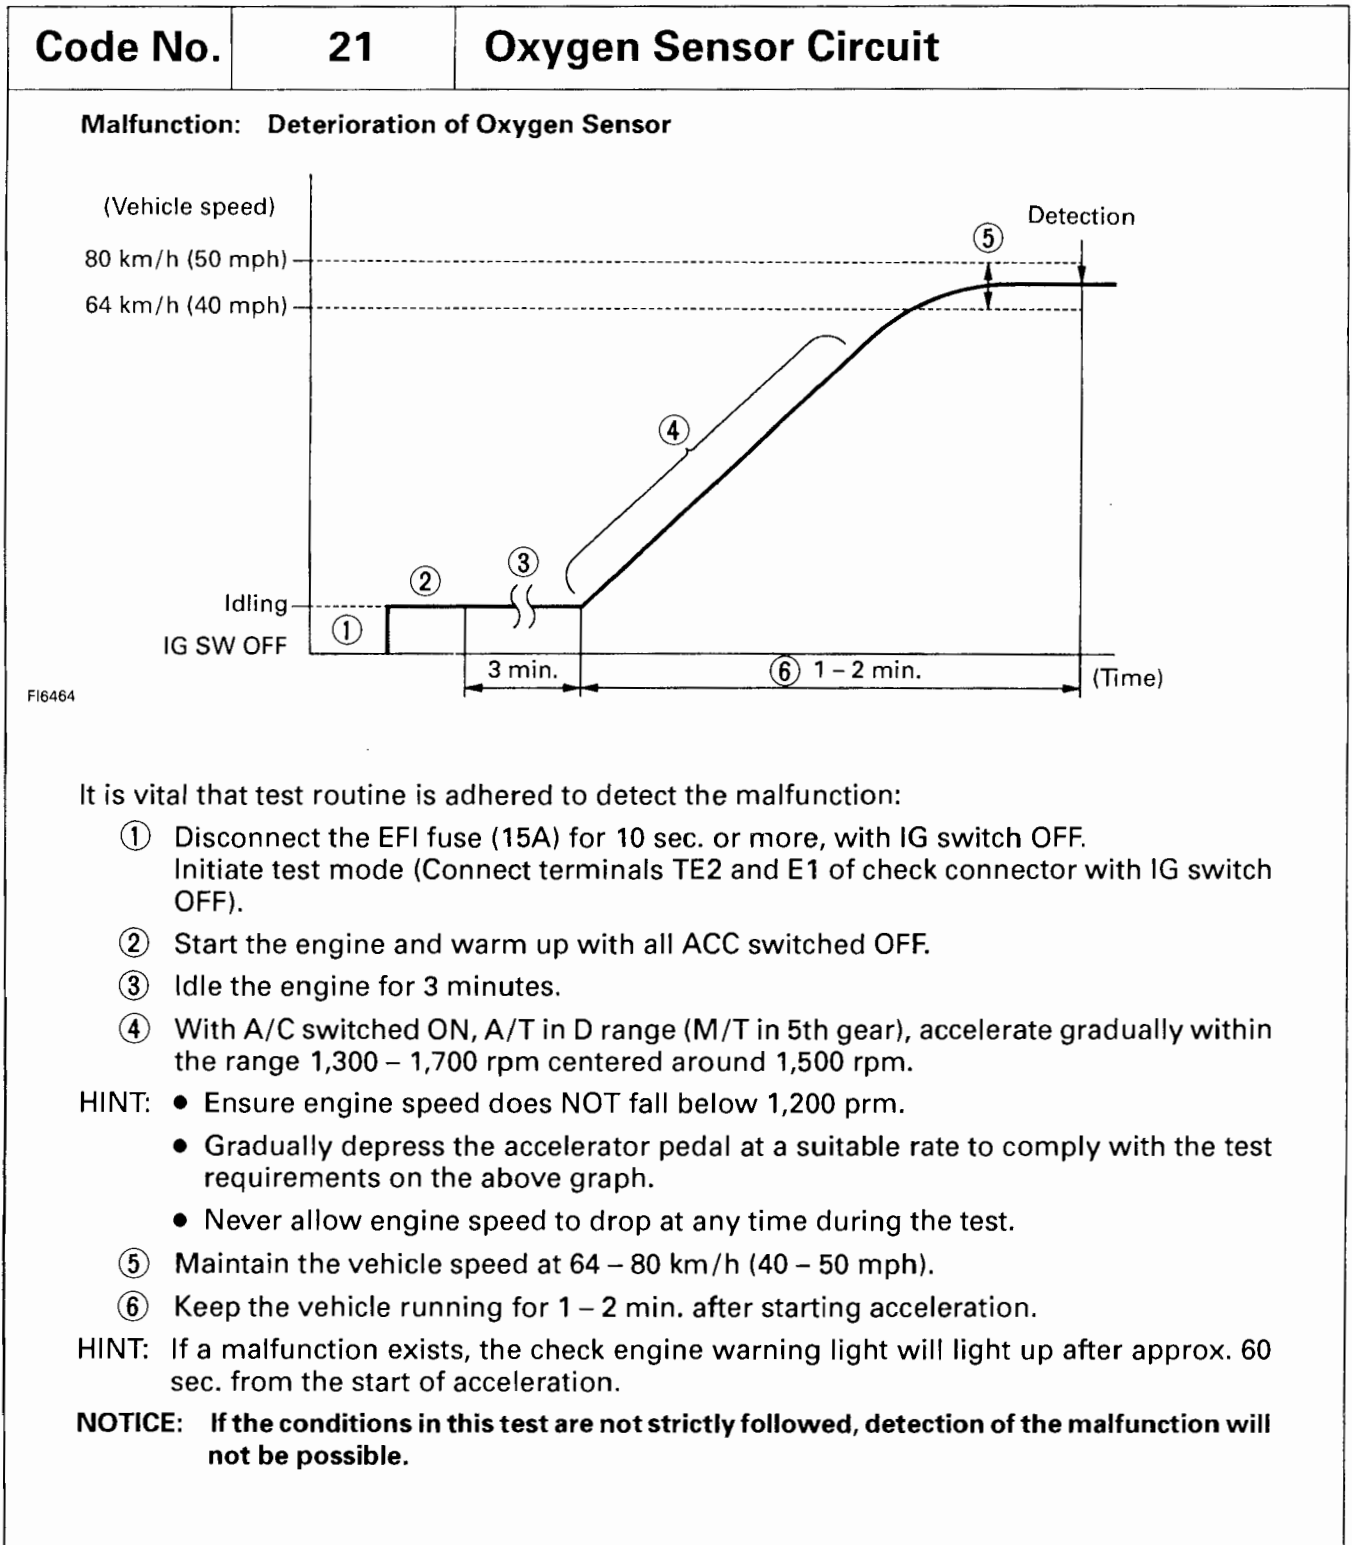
| Code No. | 21 | Oxygen Sensor Circuit |
|---|---|---|

**Malfunction: Deterioration of Oxygen Sensor**

(Vehicle speed)
80 km/h (50 mph)
64 km/h (40 mph)
Idling
IG SW OFF
Detection
⑤
④
③
②
①
3 min.
⑥ 1 – 2 min.
(Time)
FI6464

It is vital that test routine is adhered to detect the malfunction:

① Disconnect the EFI fuse (15A) for 10 sec. or more, with IG switch OFF. Initiate test mode (Connect terminals TE2 and E1 of check connector with IG switch OFF).

② Start the engine and warm up with all ACC switched OFF.

③ Idle the engine for 3 minutes.

④ With A/C switched ON, A/T in D range (M/T in 5th gear), accelerate gradually within the range 1,300 – 1,700 rpm centered around 1,500 rpm.

HINT: • Ensure engine speed does NOT fall below 1,200 prm.

• Gradually depress the accelerator pedal at a suitable rate to comply with the test requirements on the above graph.

• Never allow engine speed to drop at any time during the test.

⑤ Maintain the vehicle speed at 64 – 80 km/h (40 – 50 mph).

⑥ Keep the vehicle running for 1 – 2 min. after starting acceleration.

HINT: If a malfunction exists, the check engine warning light will light up after approx. 60 sec. from the start of acceleration.

**NOTICE: If the conditions in this test are not strictly followed, detection of the malfunction will not be possible.**